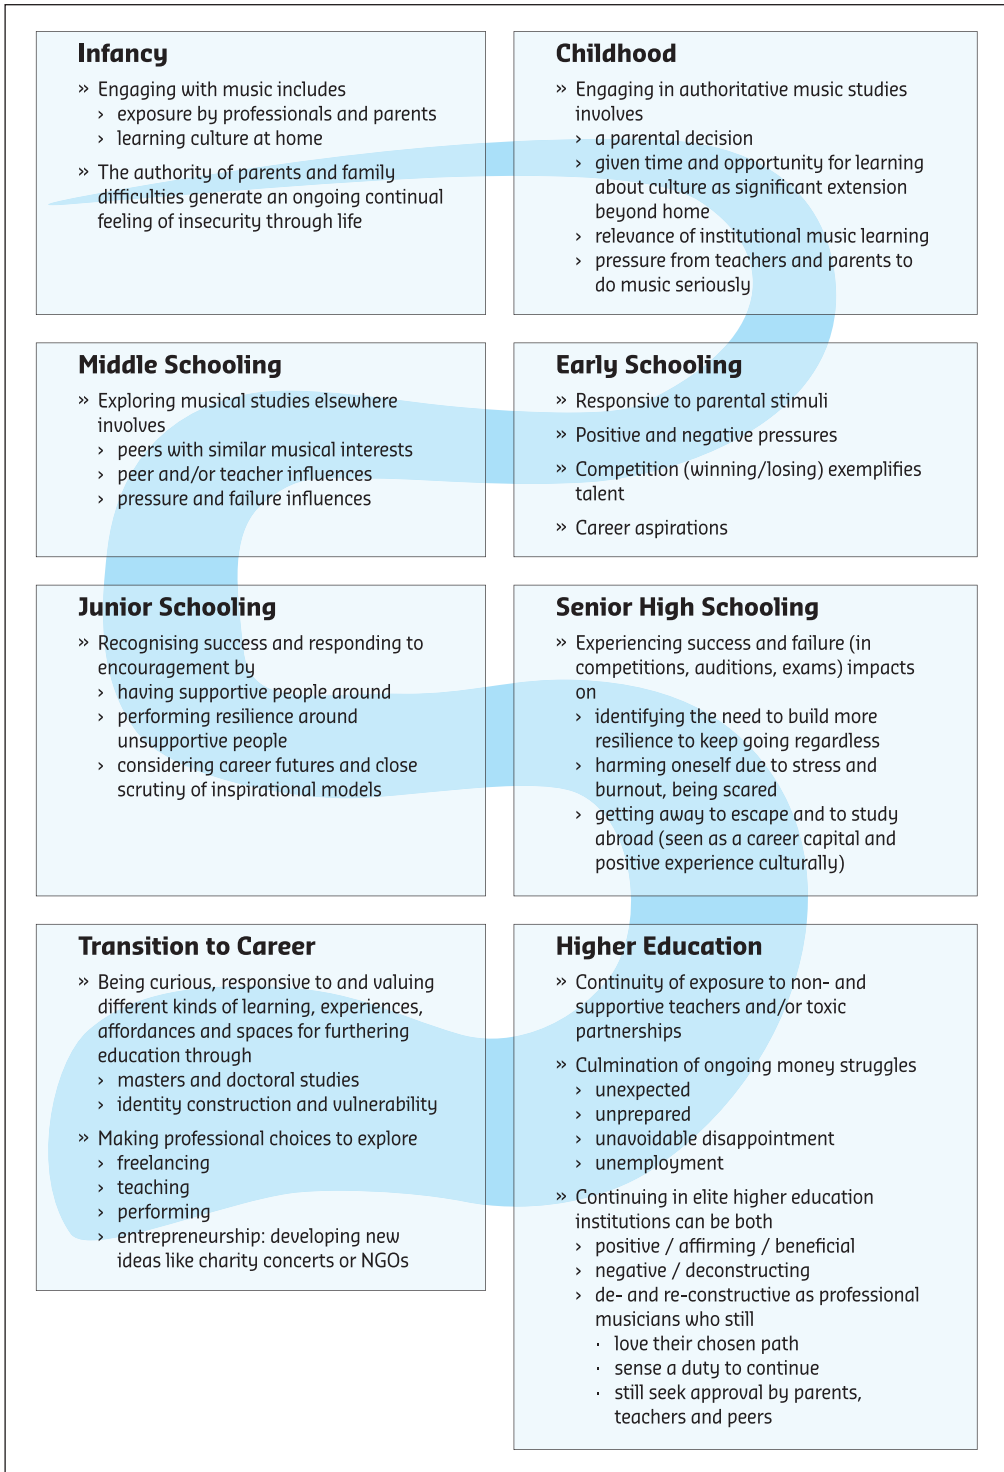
Infancy

» Engaging with music includes
› exposure by professionals and parents
› learning culture at home

» The authority of parents and family difficulties generate an ongoing continual feeling of insecurity through life

Childhood

» Engaging in authoritative music studies involves
› a parental decision
› given time and opportunity for learning about culture as significant extension beyond home
› relevance of institutional music learning
› pressure from teachers and parents to do music seriously

Middle Schooling

» Exploring musical studies elsewhere involves
› peers with similar musical interests
› peer and/or teacher influences
› pressure and failure influences

Early Schooling

» Responsive to parental stimuli

» Positive and negative pressures

» Competition (winning/losing) exemplifies talent

» Career aspirations

Junior Schooling

» Recognising success and responding to encouragement by
› having supportive people around
› performing resilience around unsupportive people
› considering career futures and close scrutiny of inspirational models

Senior High Schooling

» Experiencing success and failure (in competitions, auditions, exams) impacts on
› identifying the need to build more resilience to keep going regardless
› harming oneself due to stress and burnout, being scared
› getting away to escape and to study abroad (seen as a career capital and positive experience culturally)

Transition to Career

» Being curious, responsive to and valuing different kinds of learning, experiences, affordances and spaces for furthering education through
› masters and doctoral studies
› identity construction and vulnerability

» Making professional choices to explore
› freelancing
› teaching
› performing
› entrepreneurship: developing new ideas like charity concerts or NGOs

Higher Education

» Continuity of exposure to non- and supportive teachers and/or toxic partnerships

» Culmination of ongoing money struggles
› unexpected
› unprepared
› unavoidable disappointment
› unemployment

» Continuing in elite higher education institutions can be both
› positive / affirming / beneficial
› negative / deconstructing
› de- and re-constructive as professional musicians who still
· love their chosen path
· sense a duty to continue
· still seek approval by parents, teachers and peers